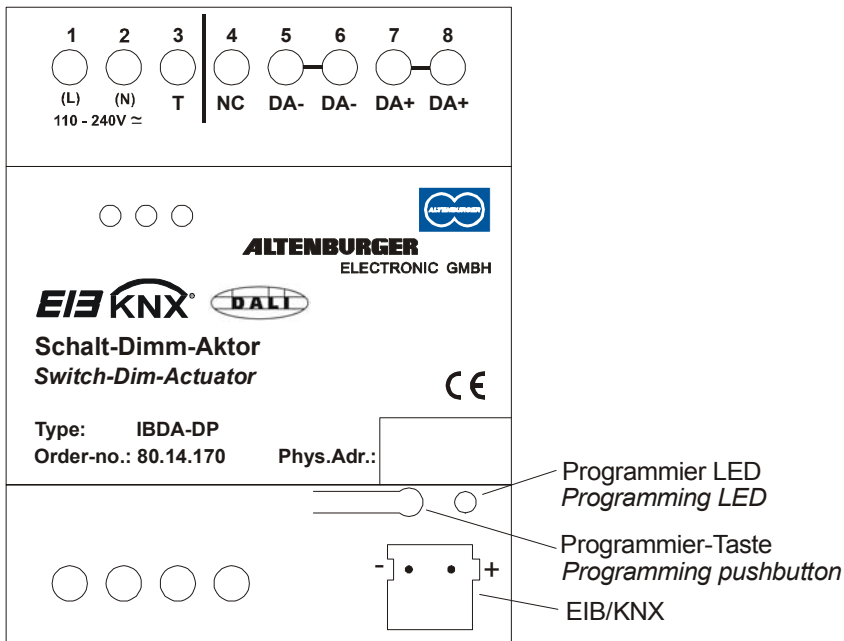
1 2 3 4 5 6 7 8

(L) (N) T NC DA- DA- DA+ DA+

110 - 240V ≃

ALTENBURGER

ALTENBURGER
ELECTRONIC GMBH

EIB KNX® DALI

Schalt-Dimm-Aktor
*Switch-Dim-Actuator*

CE

Type: IBDA-DP
Order-no.: 80.14.170 Phys.Adr.:

Programmier LED
*Programming LED*

Programmier-Taste
*Programming pushbutton*

- +

EIB/KNX